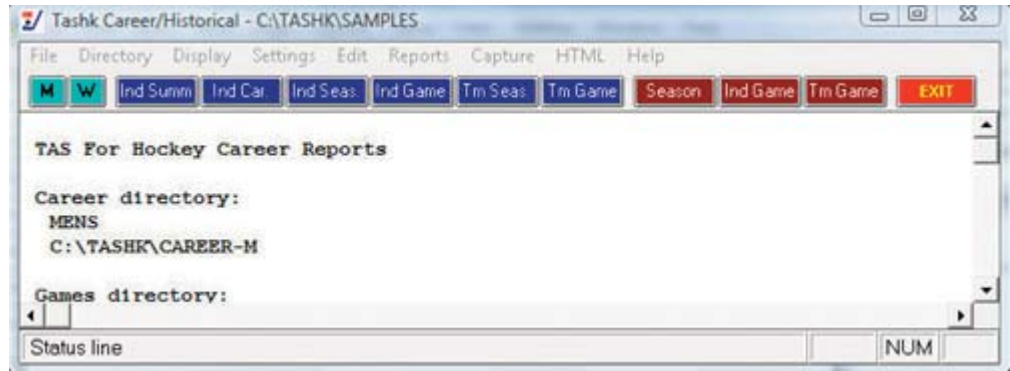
Tashk Career/Historical - C:\TASHK\SAMPLES

File Directory Display Settings Edit Reports Capture HTML Help

M W Ind Summ Ind Car. Ind Seas. Ind Game Tm Seas Tm Game Season Ind Game Tm Game EXIT

TAS For Hockey Career Reports

Career directory:
MENS
C:\TASHK\CAREER-M

Games directory:

Status line NUM